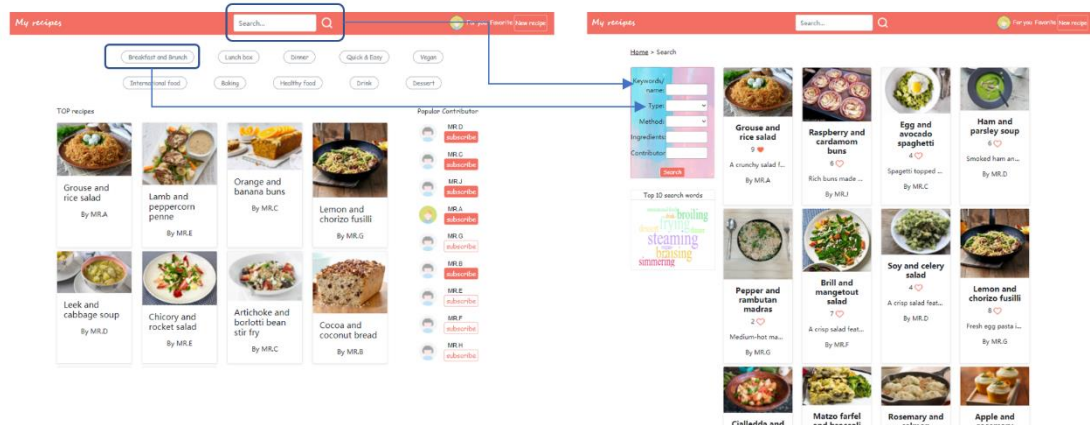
My recipes

Search...

For you Favorite New recipe

Breakfast and Brunch
Lunch box
Dinner
Quick & Easy
Vegan
International food
Baking
Healthy food
Drink
Dessert

TOP recipes

Grouse and rice salad
By MR.A

Lamb and peppercorn penne
By MR.E

Orange and banana buns
By MR.C

Lemon and chorizo fusilli
By MR.G

Leek and cabbage soup
By MR.D

Chicory and rocket salad
By MR.E

Artichoke and borlotti bean stir fry
By MR.C

Cocoa and coconut bread
By MR.B

Popular Contributor

MR.D subscribe
MR.C subscribe
MR.J subscribe
MR.A subscribe
MR.G subscribe
MR.B subscribe
MR.E subscribe
MR.F subscribe
MR.H subscribe

My recipes

Search...

For you Favorite New recipe

Home > Search

Keywords/name:
Type:
Method:
Ingredients:
Contributor:
Search

Top 10 search words
broiling
frying
steaming
braising
simmering

Grouse and rice salad
9
A crunchy salad f...
By MR.A

Raspberry and cardamom buns
8
Rich buns made ...
By MR.J

Egg and avocado spaghetti
4
Spagetti topped ...
By MR.C

Ham and parsley soup
6
Smoked ham an...
By MR.D

Pepper and rambutan madras
2
Medium-hot ma...
By MR.G

Brill and mangetout salad
7
A crisp salad feat...
By MR.F

Soy and celery salad
4
A crisp salad feat...
By MR.D

Lemon and chorizo fusilli
8
Fresh egg pasta i...
By MR.G

Cialledda and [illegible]

Matzo farfel and broccoli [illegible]

Rosemary and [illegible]

Apple and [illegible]